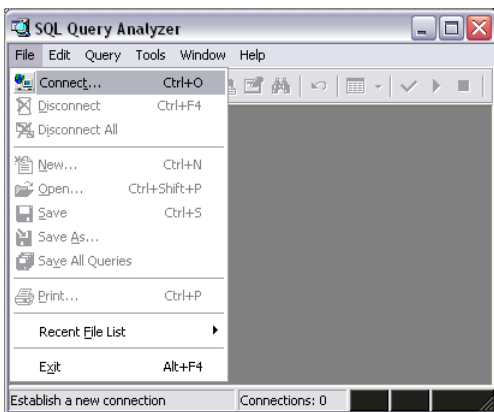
SQL Query Analyzer

File Edit Query Tools Window Help

Connect... Ctrl+O
Disconnect Ctrl+F4
Disconnect All
New... Ctrl+N
Open... Ctrl+Shift+P
Save Ctrl+S
Save As...
Save All Queries
Print... Ctrl+P
Recent File List
Exit Alt+F4

Establish a new connection
Connections: 0